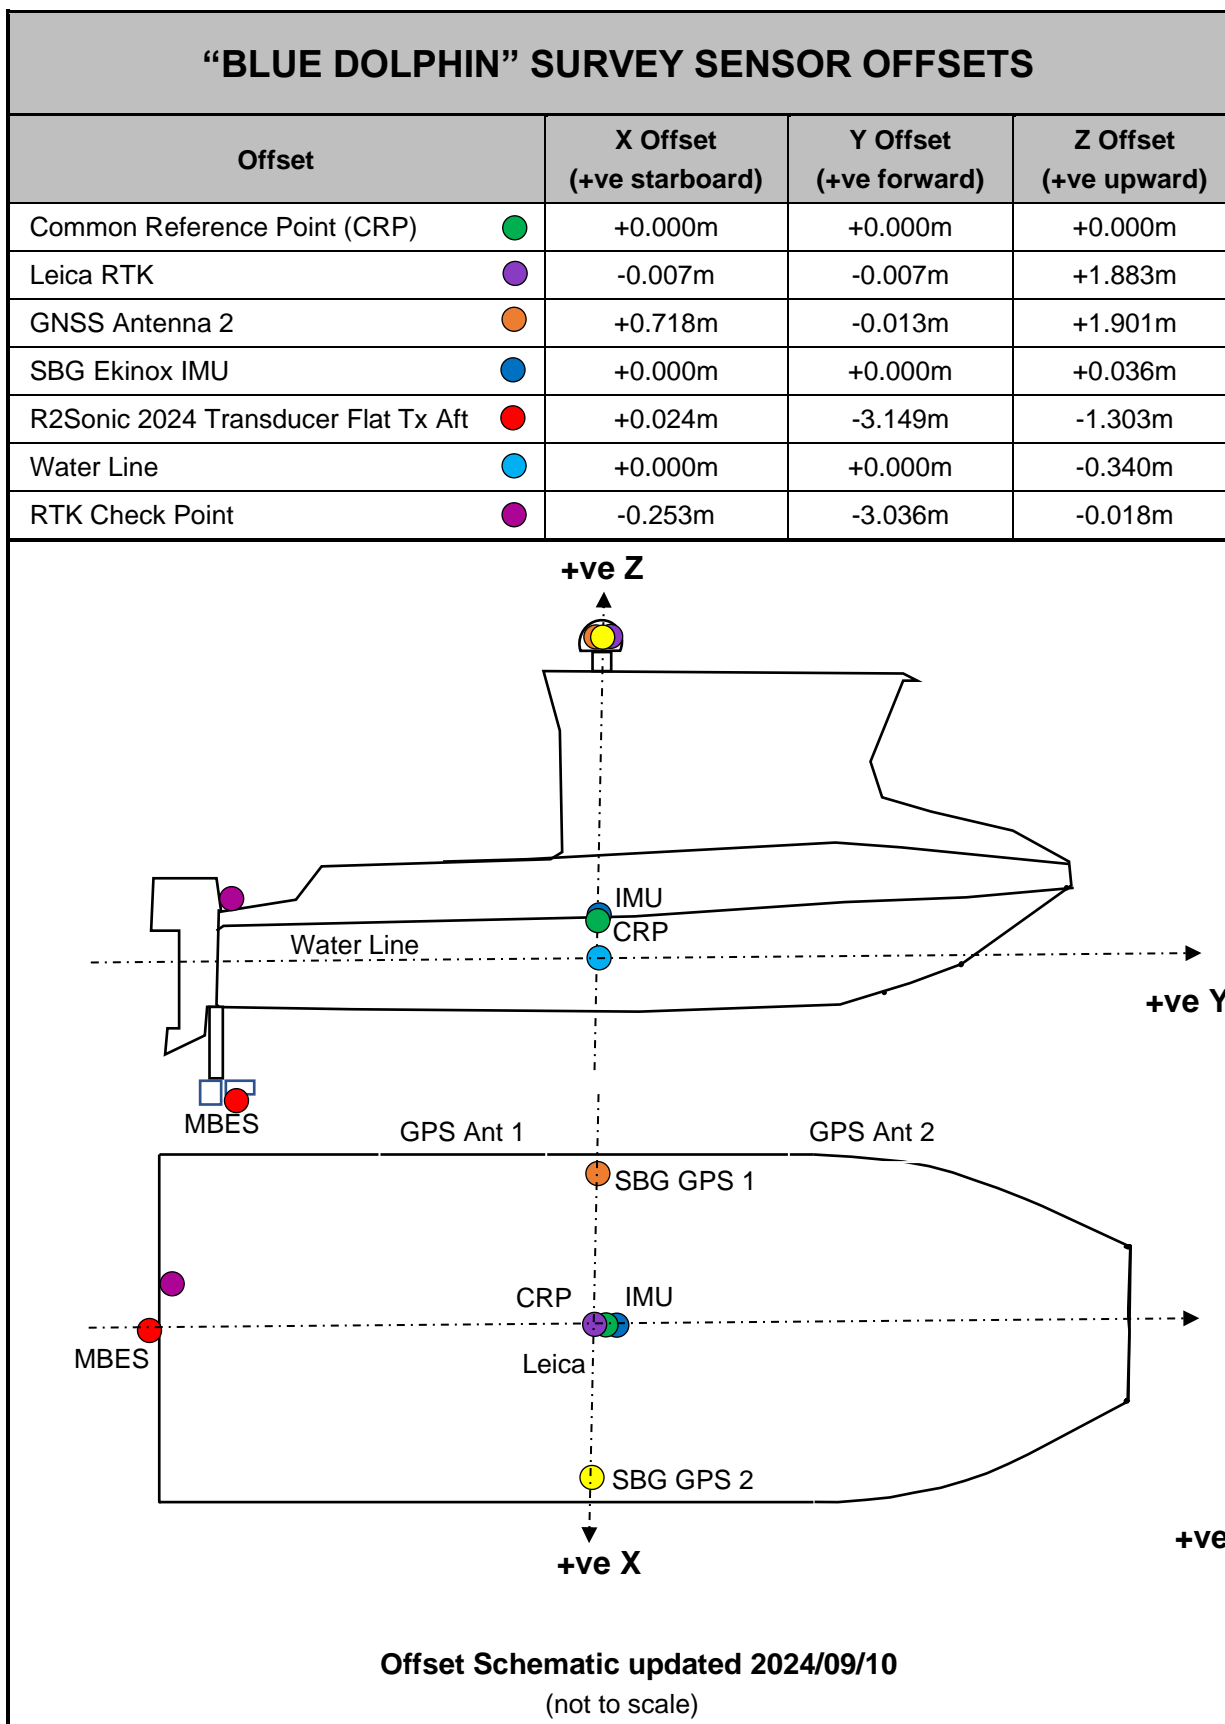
“BLUE DOLPHIN” SURVEY SENSOR OFFSETS

| Offset | X Offset (+ve starboard) | Y Offset (+ve forward) | Z Offset (+ve upward) |
|---|---|---|---|
| Common Reference Point (CRP) | +0.000m | +0.000m | +0.000m |
| Leica RTK | -0.007m | -0.007m | +1.883m |
| GNSS Antenna 2 | +0.718m | -0.013m | +1.901m |
| SBG Ekinox IMU | +0.000m | +0.000m | +0.036m |
| R2Sonic 2024 Transducer Flat Tx Aft | +0.024m | -3.149m | -1.303m |
| Water Line | +0.000m | +0.000m | -0.340m |
| RTK Check Point | -0.253m | -3.036m | -0.018m |

+ve Z

IMU
CRP
Water Line
+ve Y
MBES

GPS Ant 1
GPS Ant 2
SBG GPS 1
CRP
IMU
MBES
Leica
SBG GPS 2
+ve X
+ve

Offset Schematic updated 2024/09/10
(not to scale)